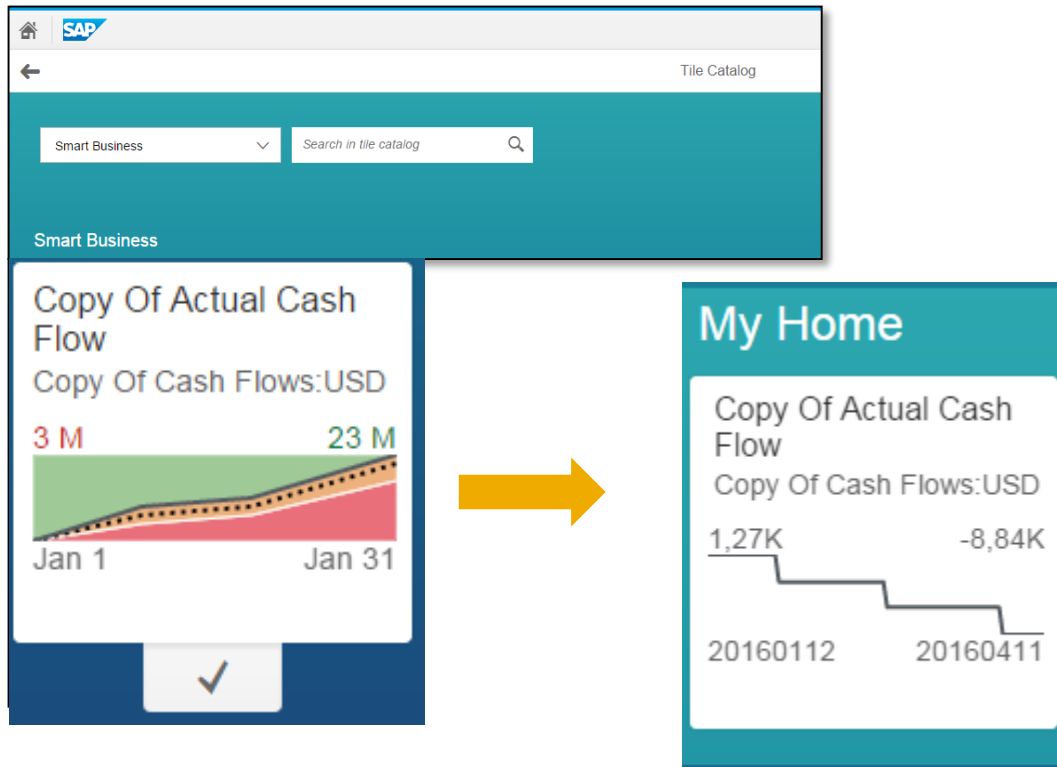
SAP

Tile Catalog

Smart Business

Search in tile catalog

Smart Business

Copy Of Actual Cash Flow

Copy Of Cash Flows:USD

3 M

23 M

Jan 1

Jan 31

My Home

Copy Of Actual Cash Flow

Copy Of Cash Flows:USD

1,27K

-8,84K

20160112

20160411